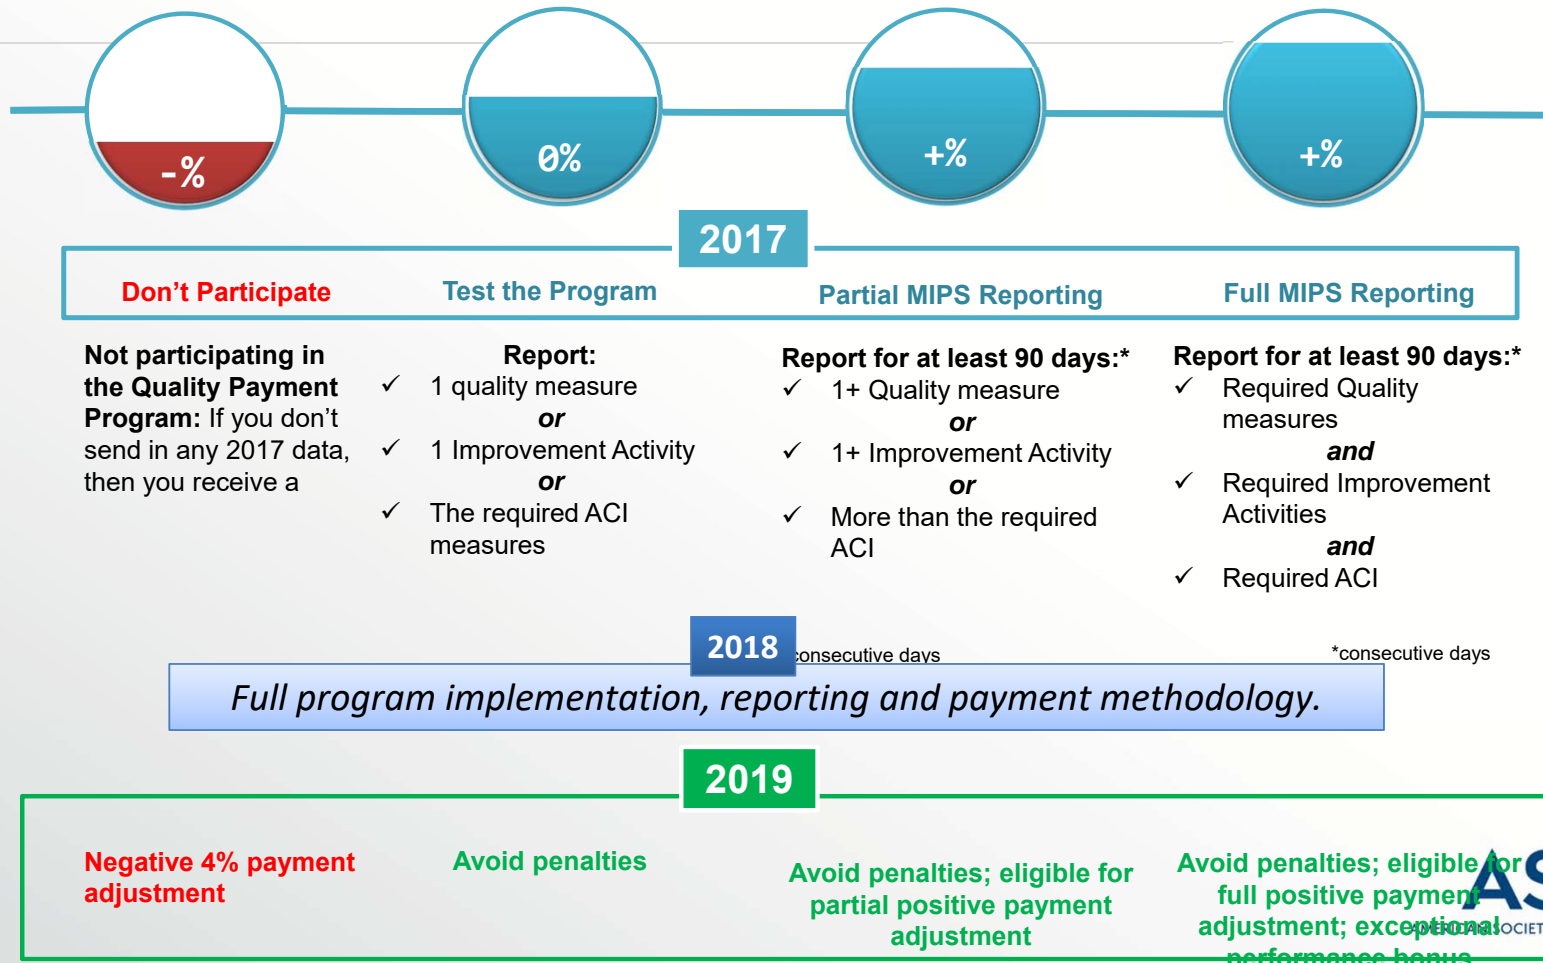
-%

0%

+%

+%

2017

Don’t Participate

Test the Program

Partial MIPS Reporting

Full MIPS Reporting

**Not participating in the Quality Payment Program:** If you don’t send in any 2017 data, then you receive a

Report:
✓ 1 quality measure
or
✓ 1 Improvement Activity
or
✓ The required ACI measures

Report for at least 90 days:*
✓ 1+ Quality measure
or
✓ 1+ Improvement Activity
or
✓ More than the required ACI

Report for at least 90 days:*
✓ Required Quality measures
and
✓ Required Improvement Activities
and
✓ Required ACI

2018

consecutive days

*consecutive days

Full program implementation, reporting and payment methodology.

2019

Negative 4% payment adjustment

Avoid penalties

Avoid penalties; eligible for partial positive payment adjustment

Avoid penalties; eligible for full positive payment adjustment; exceptional performance bonus

AS
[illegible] SOCIET